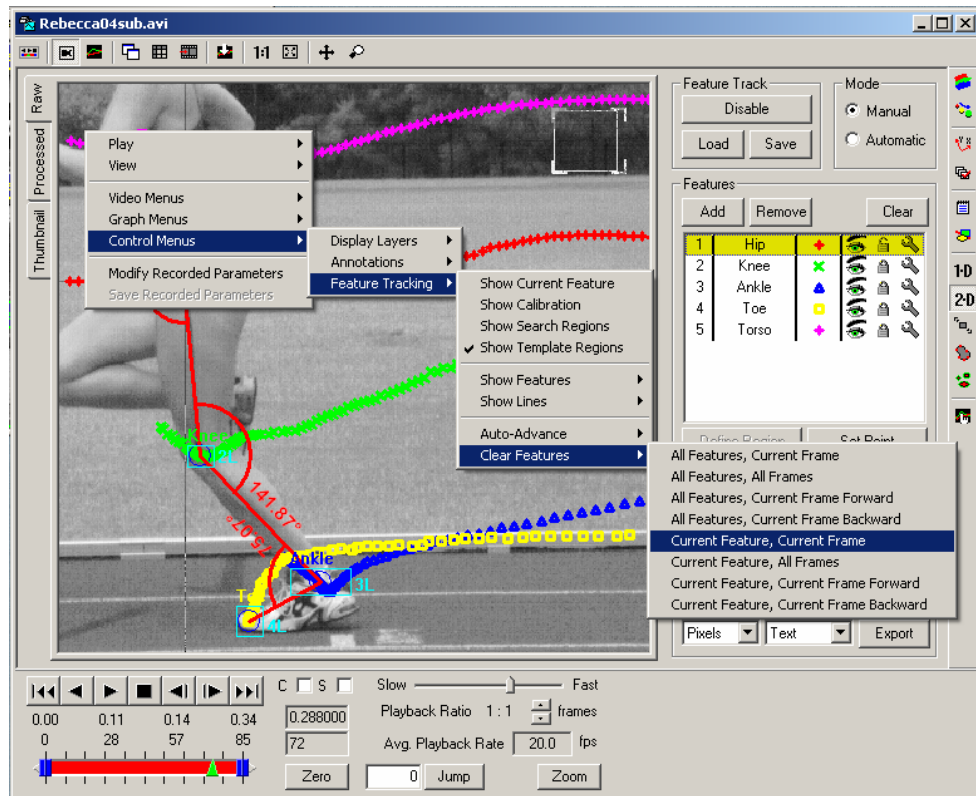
Rebecca04sub.avi

1:1

Raw
Processed
Thumbnail

Play
View
Video Menus
Graph Menus
Control Menus
Modify Recorded Parameters
Save Recorded Parameters

Display Layers
Annotations
Feature Tracking

Show Current Feature
Show Calibration
Show Search Regions
✔ Show Template Regions
Show Features
Show Lines
Auto-Advance
Clear Features

All Features, Current Frame
All Features, All Frames
All Features, Current Frame Forward
All Features, Current Frame Backward
Current Feature, Current Frame
Current Feature, All Frames
Current Feature, Current Frame Forward
Current Feature, Current Frame Backward

Knee
2L
141.87°
175.07°
Ankle
3L
To
4L

Feature Track
Disable
Load
Save

Mode
Manual
Automatic

Features
Add
Remove
Clear

| | | |
|---|---|---|
| 1 | Hip | ✚ |
| 2 | Knee | ✖ |
| 3 | Ankle | ▲ |
| 4 | Toe | ■ |
| 5 | Torso | ✚ |

Define Region
Set Point

Pixels
Text
Export

1-D
2-D

C S
Slow
Fast
0.00 0.11 0.14 0.34
0 28 57 85
0.288000
72
Playback Ratio 1 : 1 frames
Avg. Playback Rate 20.0 fps
Zero
0
Jump
Zoom